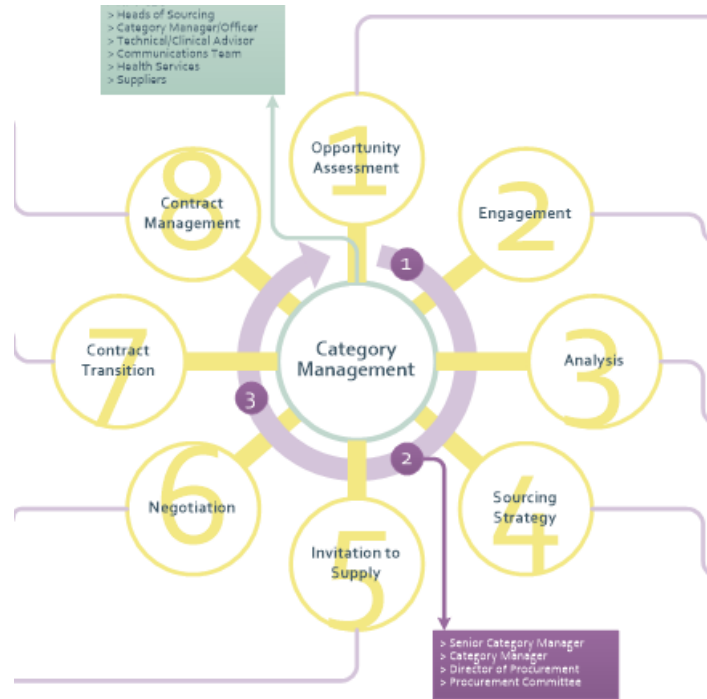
> Heads of Sourcing
> Category Manager/Officer
> Technical/Clinical Advisor
> Communications Team
> Health Services
> Suppliers

1 Opportunity Assessment

2 Engagement

3 Analysis

4 Sourcing Strategy

5 Invitation to Supply

6 Negotiation

7 Contract Transition

8 Contract Management

Category Management

1

2

3

> Senior Category Manager
> Category Manager
> Director of Procurement
> Procurement Committee